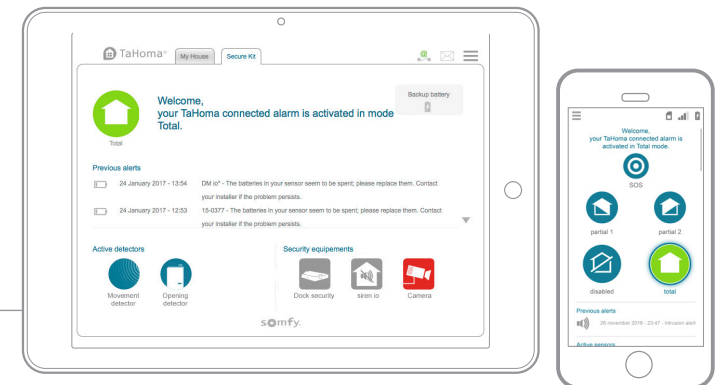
TaHoma® My House Secure Kit

Welcome,
your TaHoma connected alarm is activated in mode Total.

Total

Backup battery

Previous alerts

24 January 2017 - 13:54 DM io* - The batteries in your sensor seem to be spent; please replace them. Contact your installer if the problem persists.

24 January 2017 - 12:53 15-0377 - The batteries in your sensor seem to be spent; please replace them. Contact your installer if the problem persists.

Active detectors

Movement detector

Opening detector

Security equipements

Dock security

siren io

Camera

somfy.

Welcome,
your TaHoma connected alarm is activated in Total mode.

SOS

partial 1

partial 2

disabled

total

Previous alerts

26 november 2016 - 23:47 - Intrusion alert

Active sensors